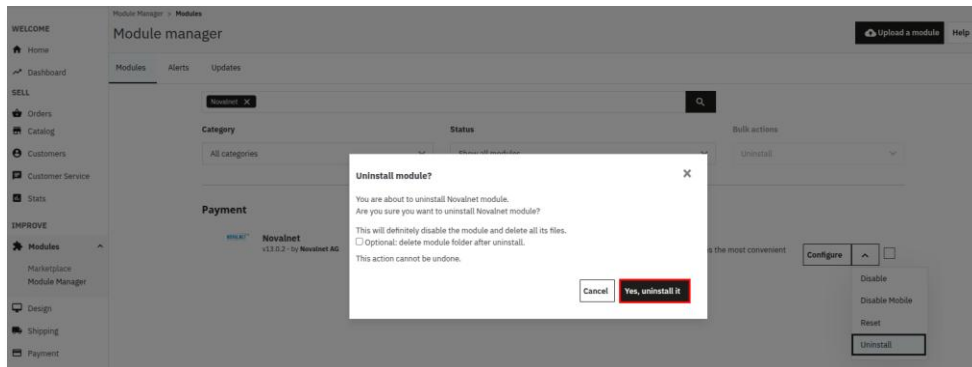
WELCOME
Home
Dashboard
SELL
Orders
Catalog
Customers
Customer Service
Stats
IMPROVE
Modules
Marketplace
Module Manager
Design
Shipping
Payment

Module Manager > Modules
Module manager
Upload a module
Help
Modules
Alerts
Updates

Novalnet ✕
Category
All categories
Status
Show all modules
Bulk actions
Uninstall

Payment
Novalnet
v13.0.2 - by Novalnet AG
s the most convenient
Configure
Disable
Disable Mobile
Reset
Uninstall

Uninstall module?
You are about to uninstall Novalnet module.
Are you sure you want to uninstall Novalnet module?
This will definitely disable the module and delete all its files.
Optional: delete module folder after uninstall.
This action cannot be undone.
Cancel
Yes, uninstall it